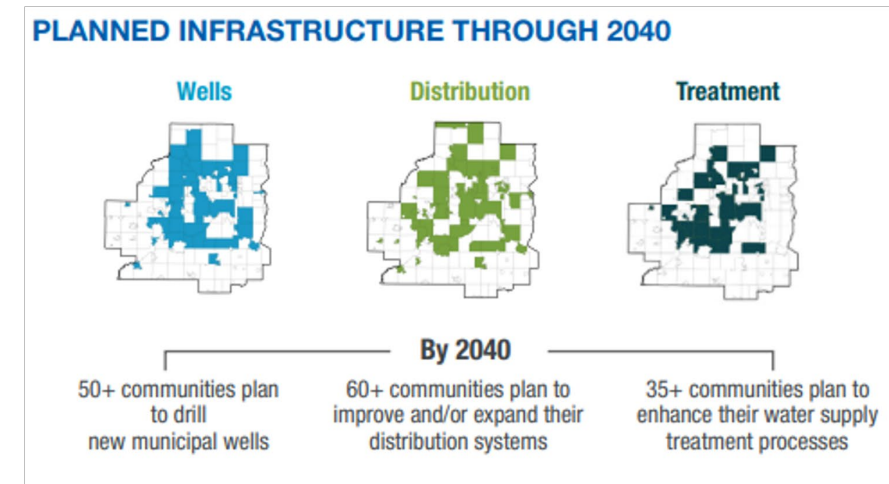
PLANNED INFRASTRUCTURE THROUGH 2040

Wells

Distribution

Treatment

By 2040

50+ communities plan to drill new municipal wells

60+ communities plan to improve and/or expand their distribution systems

35+ communities plan to enhance their water supply treatment processes